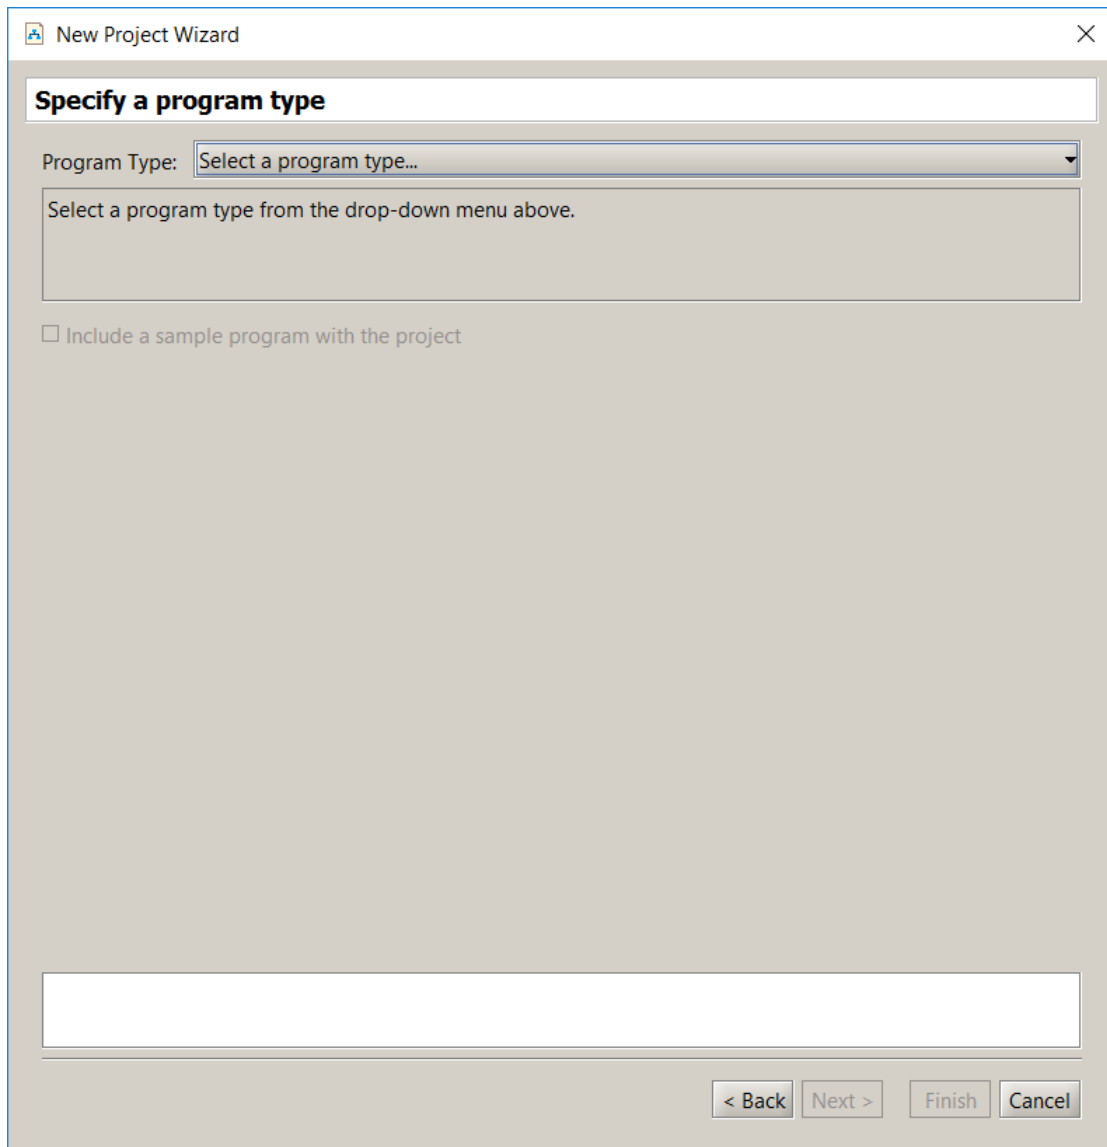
New Project Wizard

Specify a program type

Program Type: Select a program type...

Select a program type from the drop-down menu above.

☐ Include a sample program with the project

< Back Next > Finish Cancel